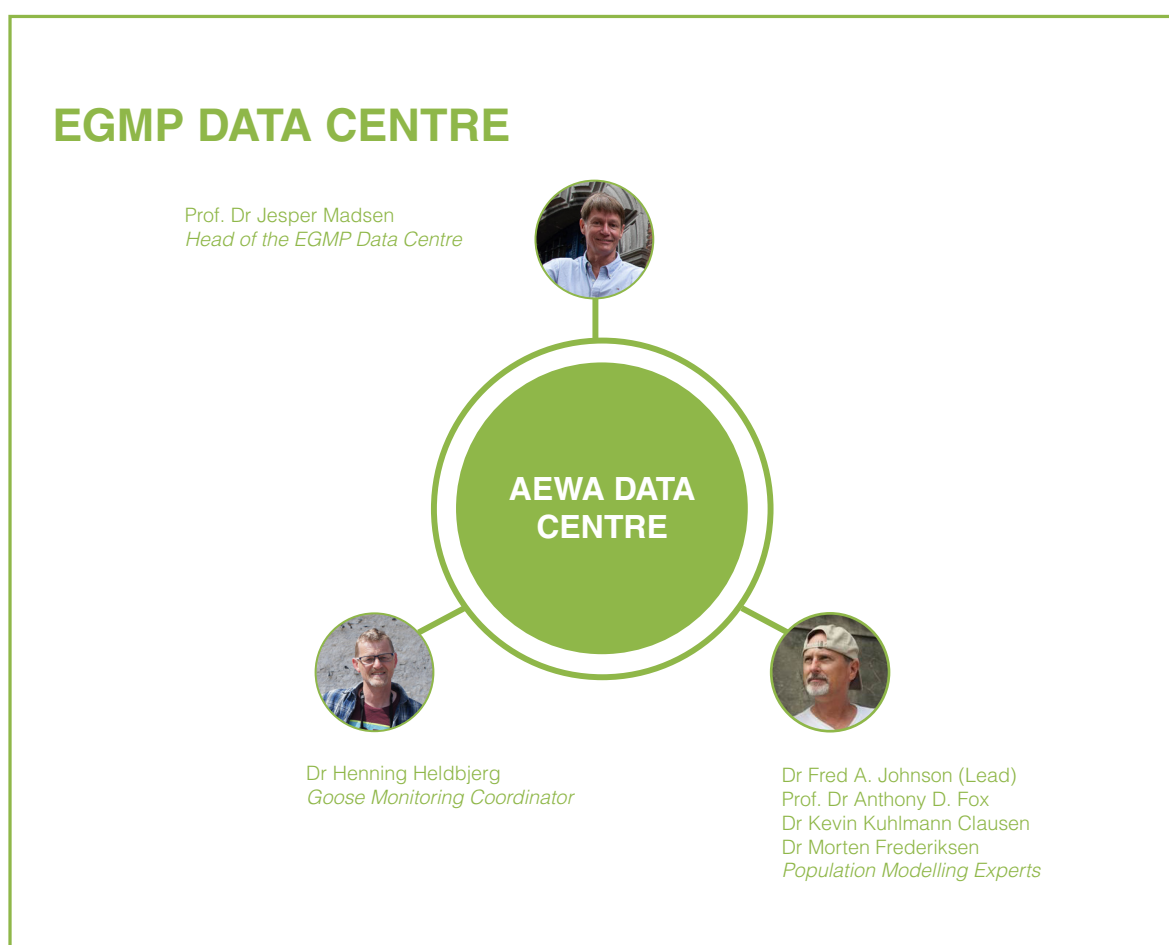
EGMP DATA CENTRE

Prof. Dr Jesper Madsen
Head of the EGMP Data Centre

AEWA DATA CENTRE

Dr Henning Heldbjerg
Goose Monitoring Coordinator

Dr Fred A. Johnson (Lead)
Prof. Dr Anthony D. Fox
Dr Kevin Kuhlmann Clausen
Dr Morten Frederiksen
Population Modelling Experts